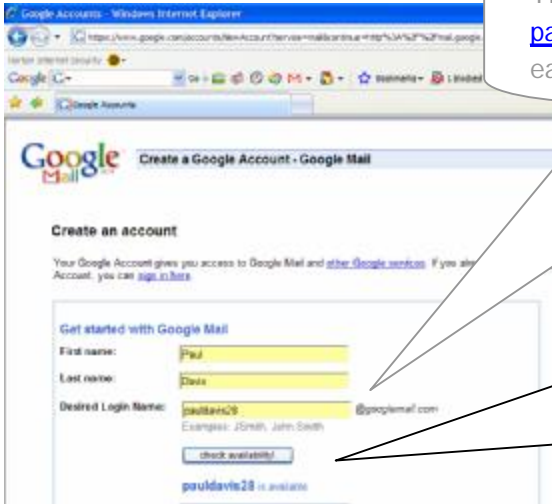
Google Accounts - Windows Internet Explorer

https://www.google.com/accounts/NewAccount?service=mail&continue=http%3A%2F%2Fmail.google

Google G-

Bookmarks

Google Accounts

T
pa
ea

Google Mail

Create a Google Account - Google Mail

Create an account

Your Google Account gives you access to Google Mail and other Google services. If you al Account, you can sign in here.

Get started with Google Mail

First name: Paul

Last name: Davis

Desired Login Name: pauldavis28 @googlemail.com

Examples: JSmith, John.Smith

check availability!

pauldavis28 is available